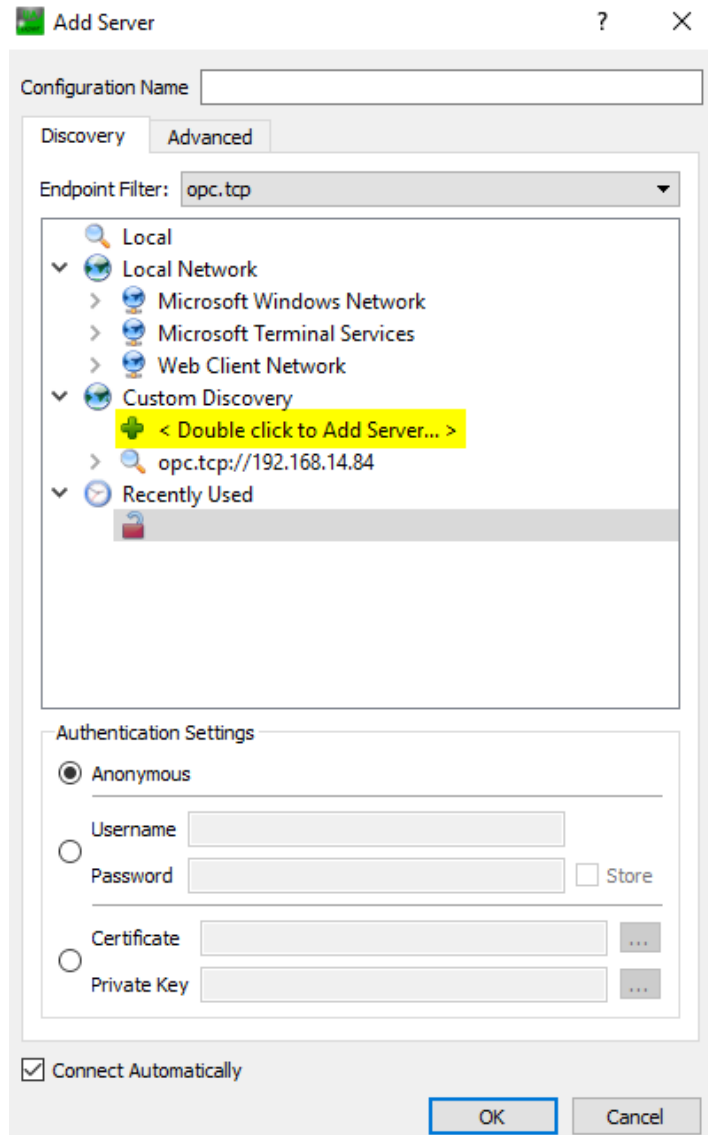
Add Server ? ✕

Configuration Name

Discovery Advanced

Endpoint Filter: opc.tcp

Local
Local Network
Microsoft Windows Network
Microsoft Terminal Services
Web Client Network
Custom Discovery
< Double click to Add Server... >
opc.tcp://192.168.14.84
Recently Used

Authentication Settings
Anonymous
Username
Password
Store
Certificate ...
Private Key ...

Connect Automatically

OK Cancel